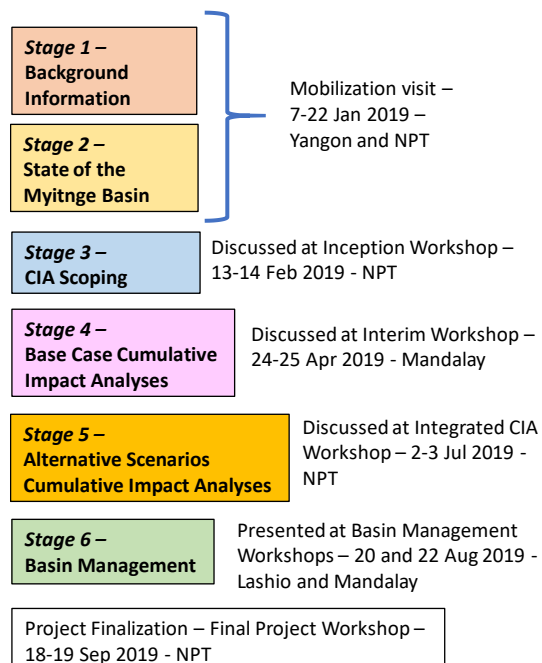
Stage 1 – Background Information

Stage 2 – State of the Myitnge Basin

Mobilization visit – 7-22 Jan 2019 – Yangon and NPT

Stage 3 – CIA Scoping

Discussed at Inception Workshop – 13-14 Feb 2019 - NPT

Stage 4 – Base Case Cumulative Impact Analyses

Discussed at Interim Workshop – 24-25 Apr 2019 - Mandalay

Stage 5 – Alternative Scenarios Cumulative Impact Analyses

Discussed at Integrated CIA Workshop – 2-3 Jul 2019 - NPT

Stage 6 – Basin Management

Presented at Basin Management Workshops – 20 and 22 Aug 2019 - Lashio and Mandalay

Project Finalization – Final Project Workshop – 18-19 Sep 2019 - NPT